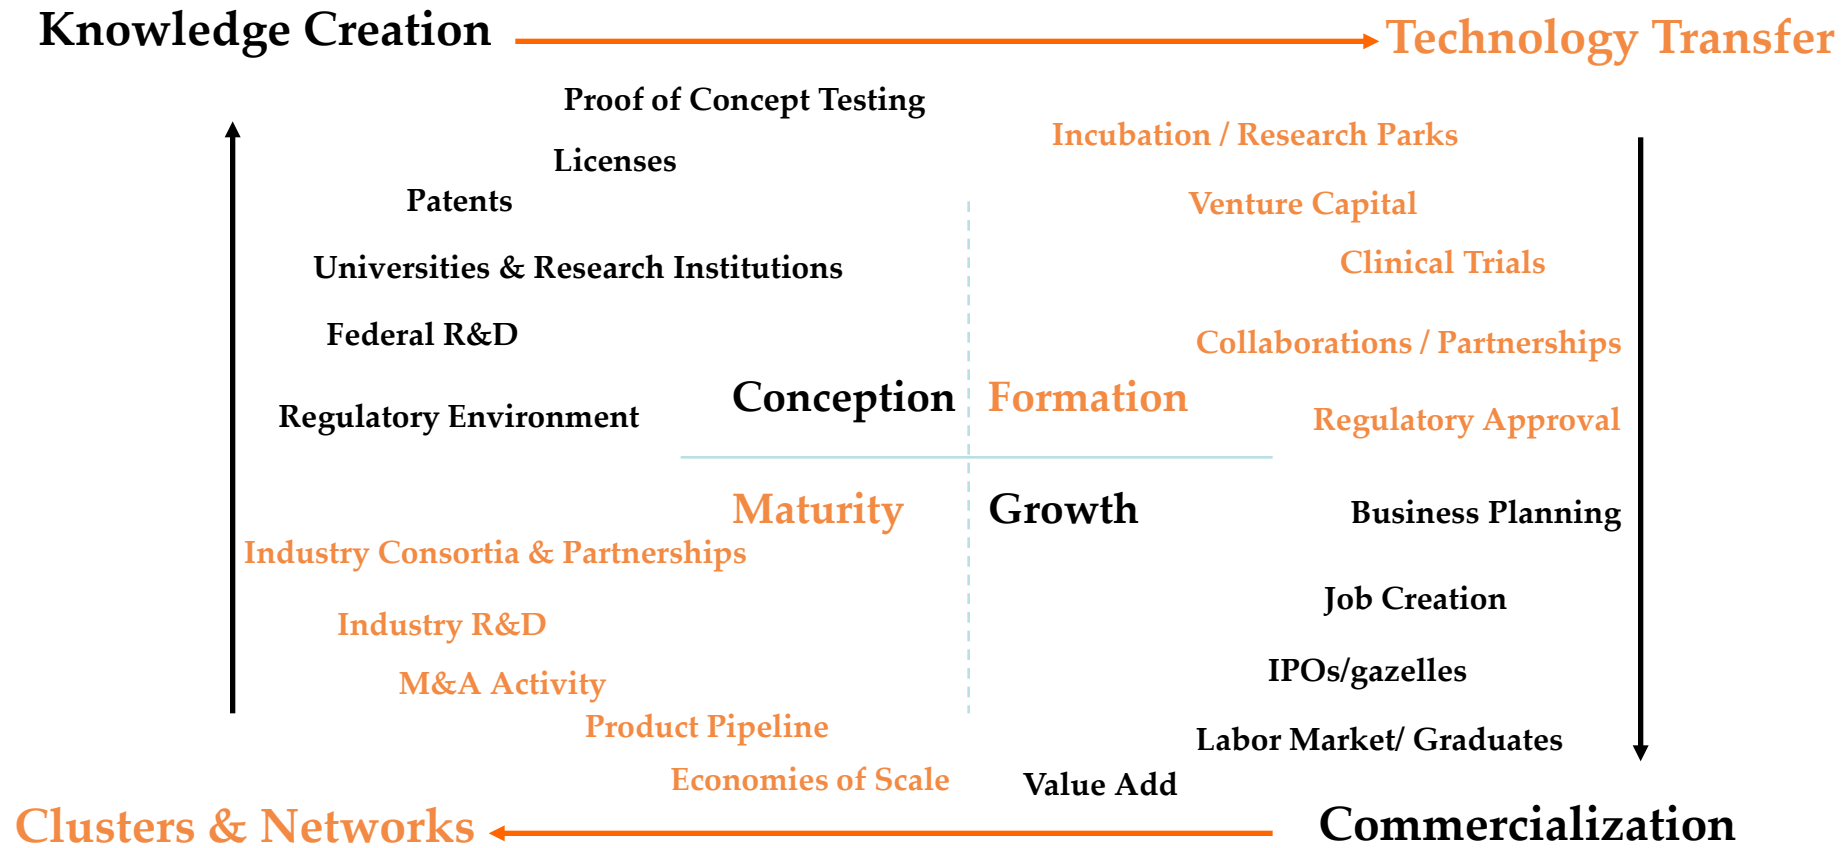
Knowledge Creation

Technology Transfer

Proof of Concept Testing

Licenses

Patents

Universities & Research Institutions

Federal R&D

Regulatory Environment

Incubation / Research Parks

Venture Capital

Clinical Trials

Collaborations / Partnerships

Regulatory Approval

Conception

Formation

Maturity

Growth

Industry Consortia & Partnerships

Industry R&D

M&A Activity

Product Pipeline

Economies of Scale

Business Planning

Job Creation

IPOs/gazelles

Labor Market/ Graduates

Value Add

Clusters & Networks

Commercialization